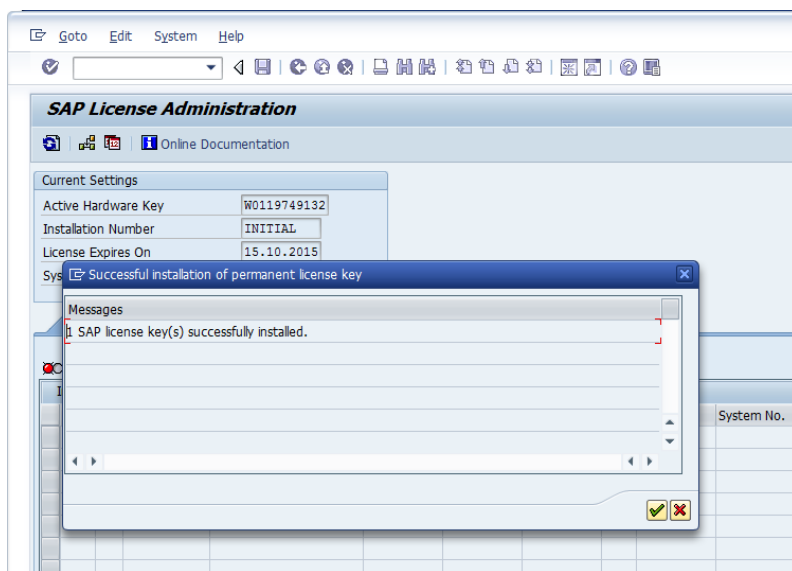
Goto Edit System Help

SAP License Administration

Online Documentation

Current Settings

Active Hardware Key W0119749132

Installation Number INITIAL

License Expires On 15.10.2015

Sys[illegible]

Successful installation of permanent license key

Messages

1 SAP license key(s) successfully installed.

System No.